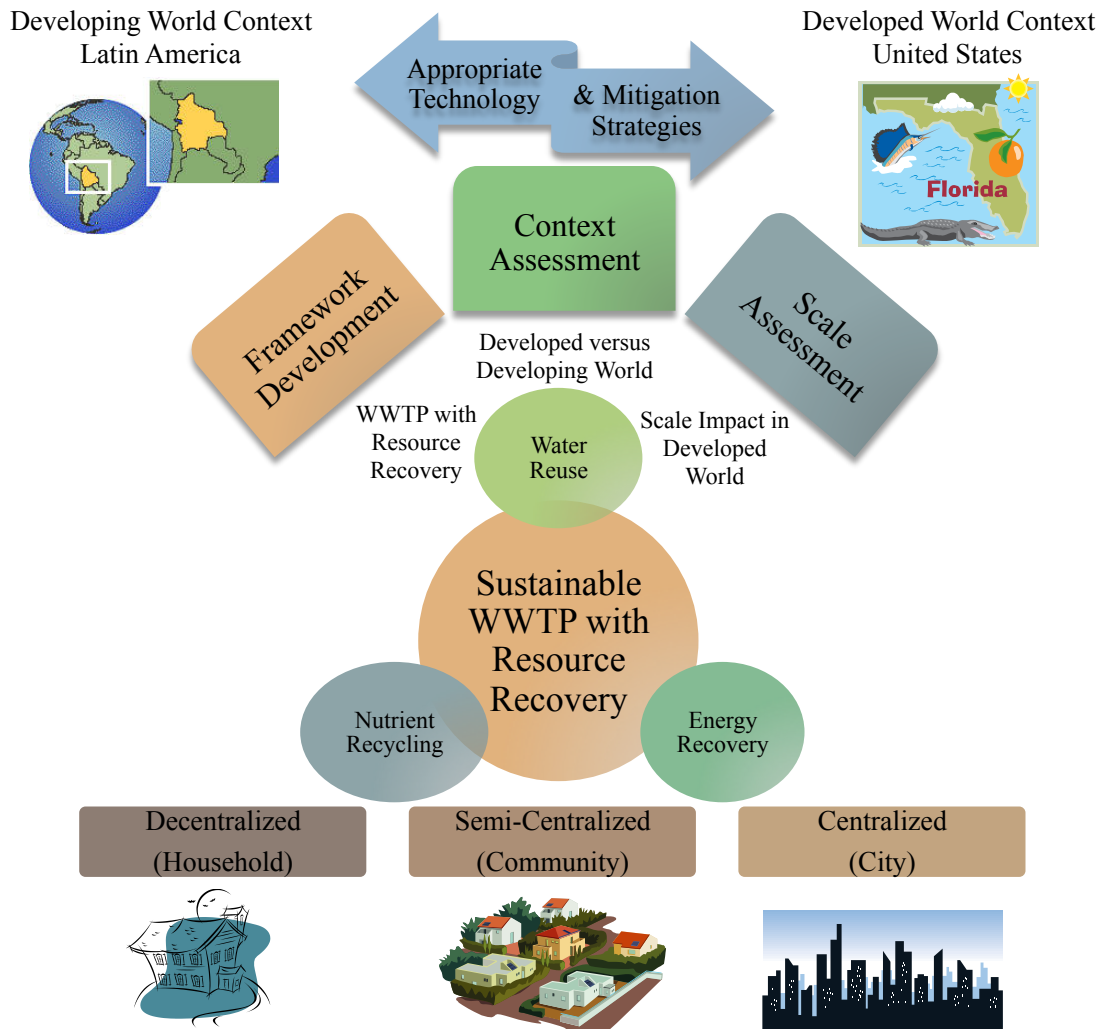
Developing World Context
Latin America

Appropriate Technology

& Mitigation Strategies

Developed World Context
United States

Florida

Context Assessment

Framework Development

Scale Assessment

Developed versus Developing World

WWTP with Resource Recovery

Water Reuse

Scale Impact in Developed World

Sustainable WWTP with Resource Recovery

Nutrient Recycling

Energy Recovery

Decentralized
(Household)

Semi-Centralized
(Community)

Centralized
(City)